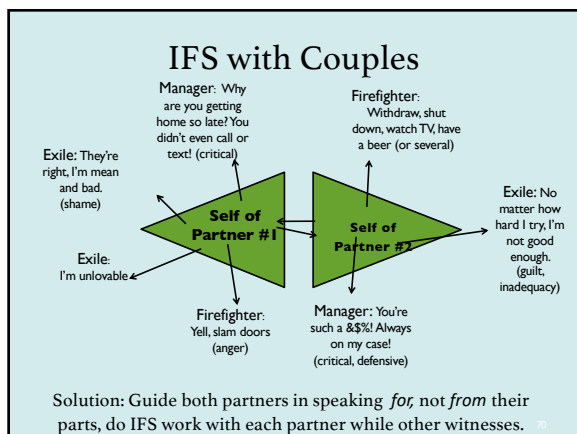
IFS with Couples

Manager: Why are you getting home so late? You didn't even call or text! (critical)

Firefighter: Withdraw, shut down, watch TV, have a beer (or several)

Exile: They're right, I'm mean and bad. (shame)

Self of Partner #1

Self of Partner #2

Exile: No matter how hard I try, I'm not good enough. (guilt, inadequacy)

Exile: I'm unlovable

Firefighter: Yell, slam doors (anger)

Manager: You're such a &$%! Always on my case! (critical, defensive)

Solution: Guide both partners in speaking *for,* not *from* their parts, do IFS work with each partner while other witnesses.

70